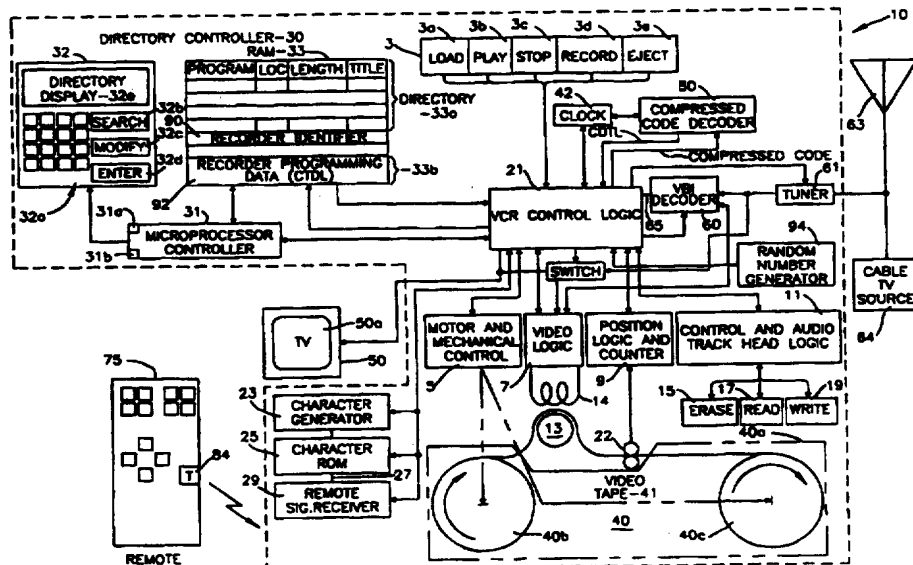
10
DIRECTORY CONTROLLER-30
RAM-33
32
DIRECTORY DISPLAY-32e
PROGRAM | LOC | LENGTH | TITLE
DIRECTORY -33a
32b
SEARCH
90
32c
MODIFY
RECORDER IDENTIFIER
32d
ENTER
RECORDER PROGRAMMING DATA (CTDL)
-33b
92
32a
31a
31
31b
MICROPROCESSOR CONTROLLER
3
3a LOAD
3b PLAY
3c STOP
3d RECORD
3e EJECT
42
CLOCK
80
COMPRESSED CODE DECODER
CDTL
COMPRESSED CODE
21
VCR CONTROL LOGIC
VBI DECODER
85
60
61
TUNER
63
94
RANDOM NUMBER GENERATOR
SWITCH
CABLE TV SOURCE
64
TV
50a
50
MOTOR AND MECHANICAL CONTROL
5
VIDEO LOGIC
7
POSITION LOGIC AND COUNTER
9
CONTROL AND AUDIO TRACK HEAD LOGIC
11
14
13
15 ERASE
17 READ
19 WRITE
22
40a
VIDEO TAPE-41
40
40b
40c
75
T
84
REMOTE
23
CHARACTER GENERATOR
25
CHARACTER ROM
27
29
REMOTE SIG.RECEIVER